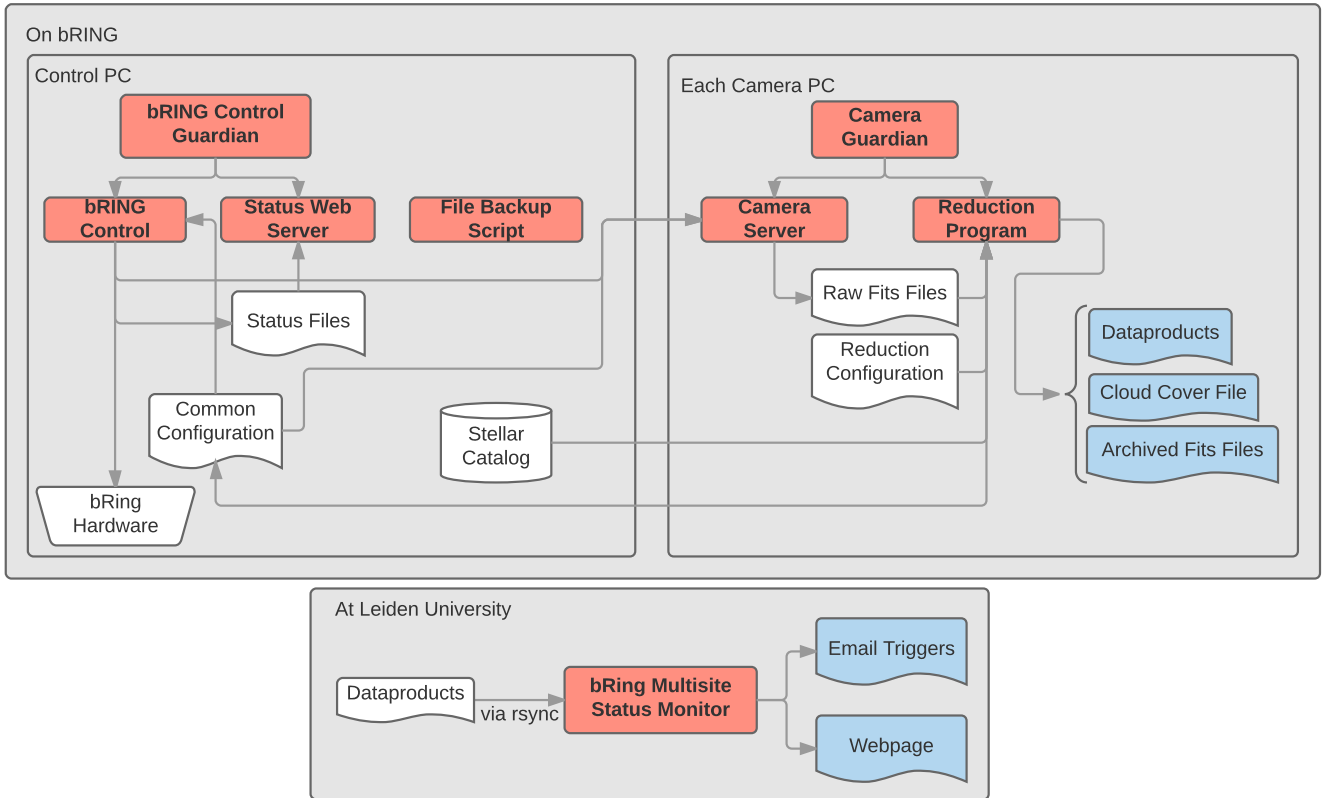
On bRING

Control PC

bRING Control Guardian

bRING Control

Status Web Server

File Backup Script

Status Files

Common Configuration

Stellar Catalog

bRing Hardware

Each Camera PC

Camera Guardian

Camera Server

Reduction Program

Raw Fits Files

Reduction Configuration

Dataproducts

Cloud Cover File

Archived Fits Files

At Leiden University

Dataproducts

via rsync

bRing Multisite Status Monitor

Email Triggers

Webpage